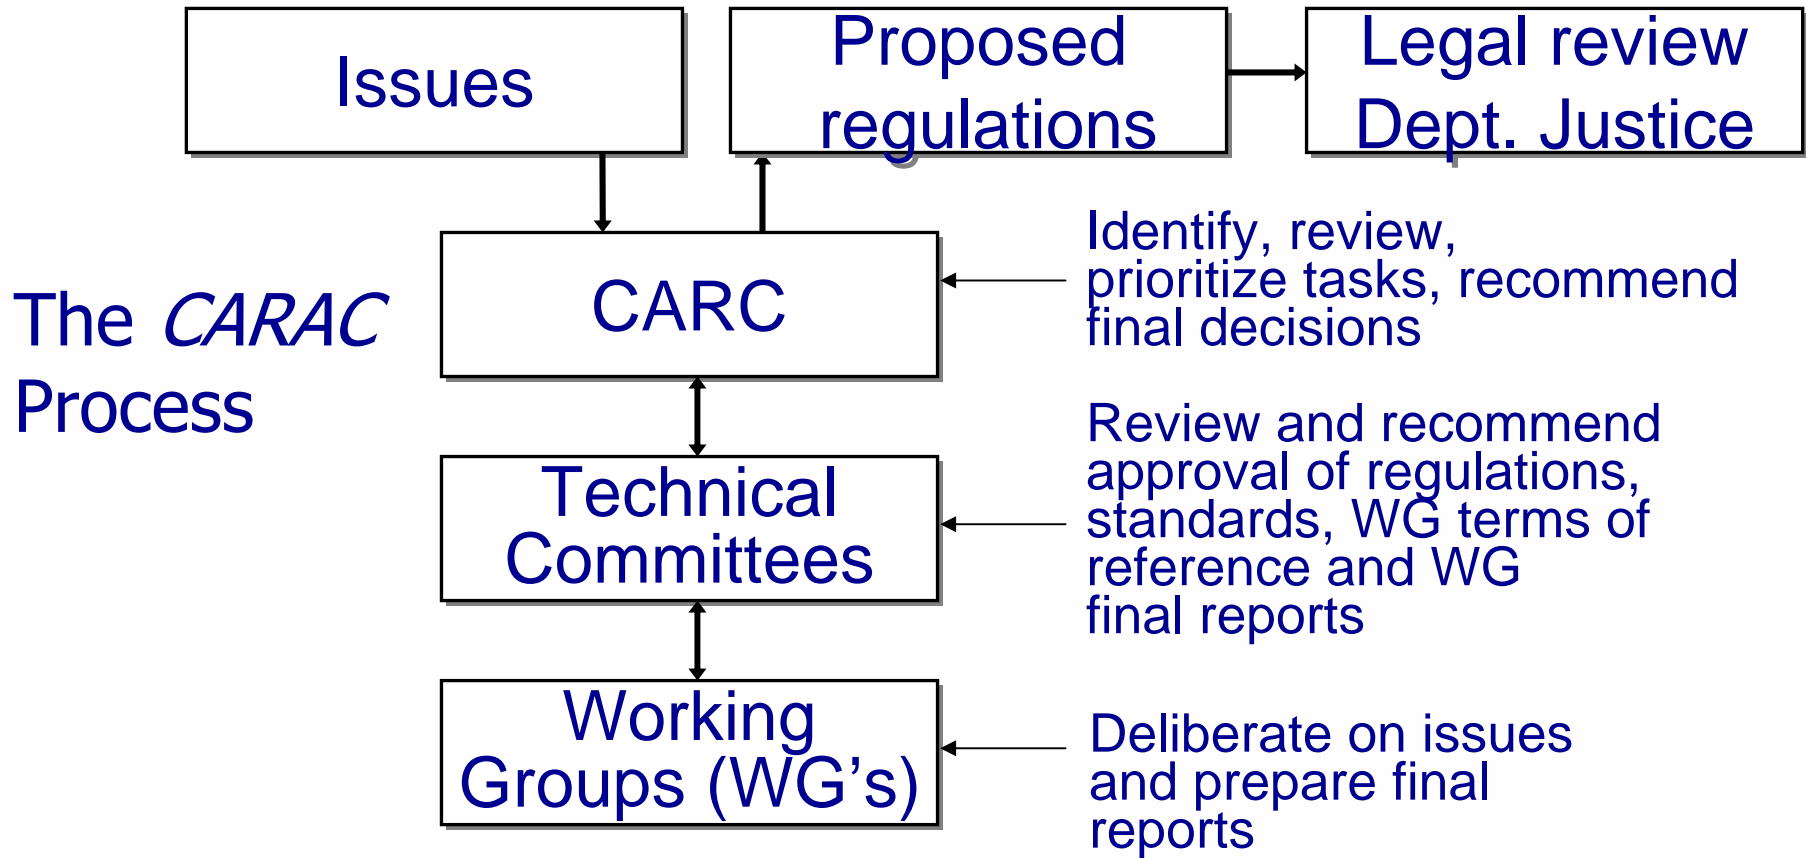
Issues

Proposed regulations

Legal review Dept. Justice

The *CARAC* Process

CARC

Identify, review, prioritize tasks, recommend final decisions

Technical Committees

Review and recommend approval of regulations, standards, WG terms of reference and WG final reports

Working Groups (WG’s)

Deliberate on issues and prepare final reports